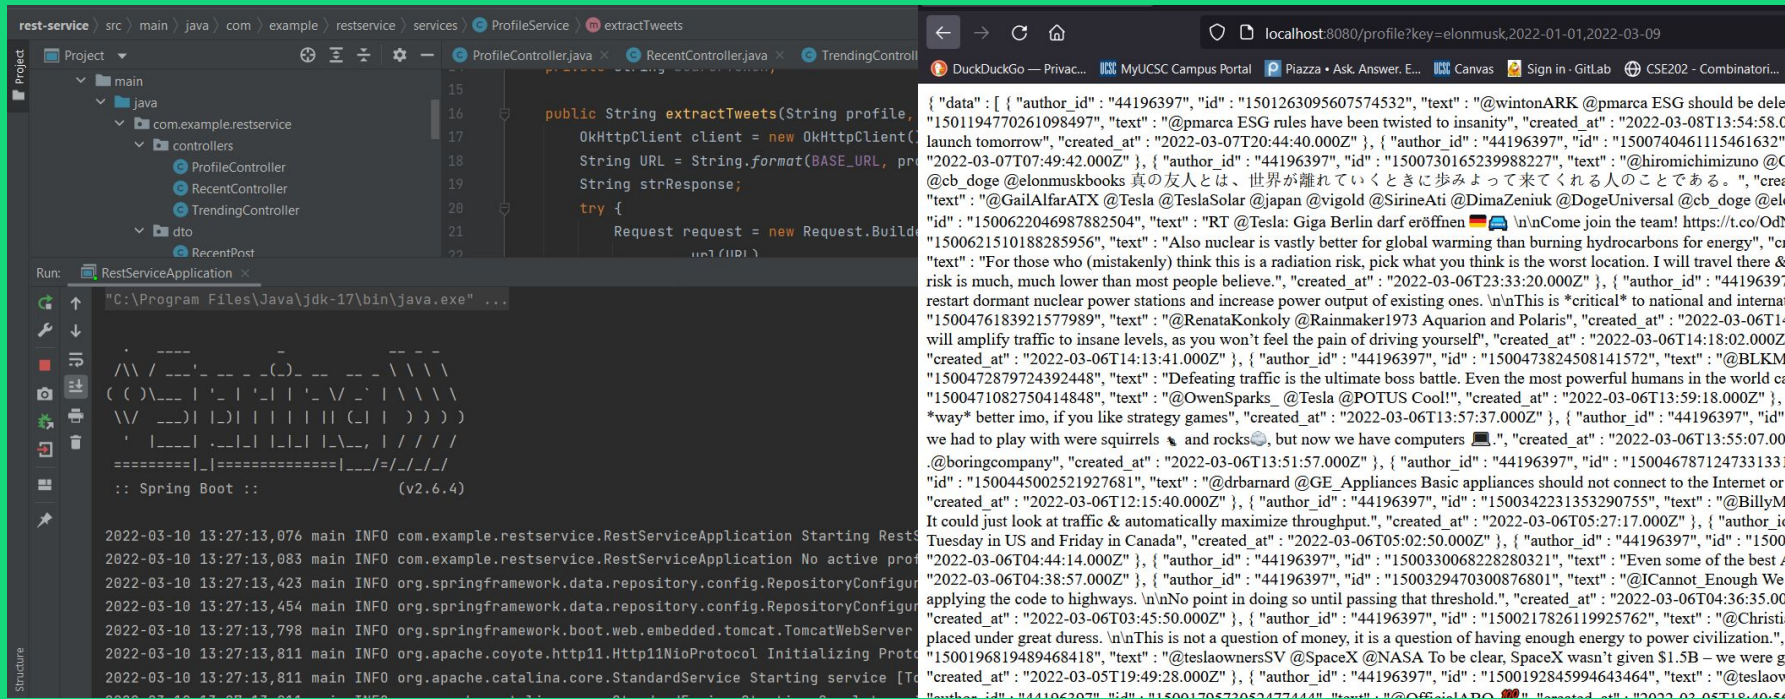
rest-service 〉 src 〉 main 〉 java 〉 com 〉 example 〉 restservice 〉 services 〉 ProfileService 〉 extractTweets

Project ▾

ProfileController.java × RecentController.java × TrendingControll

main
java
com.example.restservice
controllers
ProfileController
RecentController
TrendingController
dto
RecentPost

15
16 public String extractTweets(String profile,
17 OkHttpClient client = new OkHttpClient()
18 String URL = String.format(BASE_URL, pr
19 String strResponse;
20 try {
21 Request request = new Request.Builde

Run: RestServiceApplication ×

"C:\Program Files\Java\jdk-17\bin\java.exe" ...

:: Spring Boot :: (v2.6.4)

2022-03-10 13:27:13,076 main INFO com.example.restservice.RestServiceApplication Starting Rest
2022-03-10 13:27:13,083 main INFO com.example.restservice.RestServiceApplication No active prof
2022-03-10 13:27:13,423 main INFO org.springframework.data.repository.config.RepositoryConfigur
2022-03-10 13:27:13,454 main INFO org.springframework.data.repository.config.RepositoryConfigur
2022-03-10 13:27:13,798 main INFO org.springframework.boot.web.embedded.tomcat.TomcatWebServer
2022-03-10 13:27:13,811 main INFO org.apache.coyote.http11.Http11NioProtocol Initializing Proto
2022-03-10 13:27:13,811 main INFO org.apache.catalina.core.StandardService Starting service [To

Structure

localhost:8080/profile?key=elonmusk,2022-01-01,2022-03-09

DuckDuckGo — Privac... MyUCSC Campus Portal Piazza • Ask. Answer. E... Canvas Sign in · GitLab CSE202 - Combinatori...

{ "data" : [ { "author_id" : "44196397", "id" : "1501263095607574532", "text" : "@wintonARK @pmarca ESG should be dele
"1501194770261098497", "text" : "@pmarca ESG rules have been twisted to insanity", "created_at" : "2022-03-08T13:54:58.0
launch tomorrow", "created_at" : "2022-03-07T20:44:40.000Z" }, { "author_id" : "44196397", "id" : "1500740461115461632"
"2022-03-07T07:49:42.000Z" }, { "author_id" : "44196397", "id" : "1500730165239988227", "text" : "@hiromichimizuno @
@cb_doge @elonmuskbooks 真の友人とは、世界が離れていくときに歩みよって来てくれる人のことである。", "crea
"text" : "@GailAlfarATX @Tesla @TeslaSolar @japan @vigold @SirineAti @DimaZeniuk @DogeUniversal @cb_doge @el
"id" : "1500622046987882504", "text" : "RT @Tesla: Giga Berlin darf eröffnen \n\nCome join the team! https://t.co/Od
"1500621510188285956", "text" : "Also nuclear is vastly better for global warming than burning hydrocarbons for energy", "cr
"text" : "For those who (mistakenly) think this is a radiation risk, pick what you think is the worst location. I will travel there &
risk is much, much lower than most people believe.", "created_at" : "2022-03-06T23:33:20.000Z" }, { "author_id" : "44196397
restart dormant nuclear power stations and increase power output of existing ones. \n\nThis is *critical* to national and interna
"1500476183921577989", "text" : "@RenataKonkoly @Rainmaker1973 Aquarion and Polaris", "created_at" : "2022-03-06T1
will amplify traffic to insane levels, as you won't feel the pain of driving yourself", "created_at" : "2022-03-06T14:18:02.000Z
"created_at" : "2022-03-06T14:13:41.000Z" }, { "author_id" : "44196397", "id" : "1500473824508141572", "text" : "@BLKM
"1500472879724392448", "text" : "Defeating traffic is the ultimate boss battle. Even the most powerful humans in the world ca
"1500471082750414848", "text" : "@OwenSparks_ @Tesla @POTUS Cool!", "created_at" : "2022-03-06T13:59:18.000Z" }
*way* better imo, if you like strategy games", "created_at" : "2022-03-06T13:57:37.000Z" }, { "author_id" : "44196397", "id"
we had to play with were squirrels and rocks, but now we have computers .", "created_at" : "2022-03-06T13:55:07.00
.@boringcompany", "created_at" : "2022-03-06T13:51:57.000Z" }, { "author_id" : "44196397", "id" : "150046787124733133
"id" : "1500445002521927681", "text" : "@drbarnard @GE_Appliances Basic appliances should not connect to the Internet or
"created_at" : "2022-03-06T12:15:40.000Z" }, { "author_id" : "44196397", "id" : "1500342231353290755", "text" : "@BillyM
It could just look at traffic & automatically maximize throughput.", "created_at" : "2022-03-06T05:27:17.000Z" }, { "author_i
Tuesday in US and Friday in Canada", "created_at" : "2022-03-06T05:02:50.000Z" }, { "author_id" : "44196397", "id" : "1500
"2022-03-06T04:44:14.000Z" }, { "author_id" : "44196397", "id" : "1500330068228280321", "text" : "Even some of the best
"2022-03-06T04:38:57.000Z" }, { "author_id" : "44196397", "id" : "1500329470300876801", "text" : "@ICannot_Enough We
applying the code to highways. \n\nNo point in doing so until passing that threshold.", "created_at" : "2022-03-06T04:36:35.00
"created_at" : "2022-03-06T03:45:50.000Z" }, { "author_id" : "44196397", "id" : "1500217826119925762", "text" : "@Christi
placed under great duress. \n\nThis is not a question of money, it is a question of having enough energy to power civilization.",
"1500196819489468418", "text" : "@teslaownersSV @SpaceX @NASA To be clear, SpaceX wasn't given $1.5B – we were g
"created_at" : "2022-03-05T19:49:28.000Z" }, { "author_id" : "44196397", "id" : "1500192845994643464", "text" : "@teslaow
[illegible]